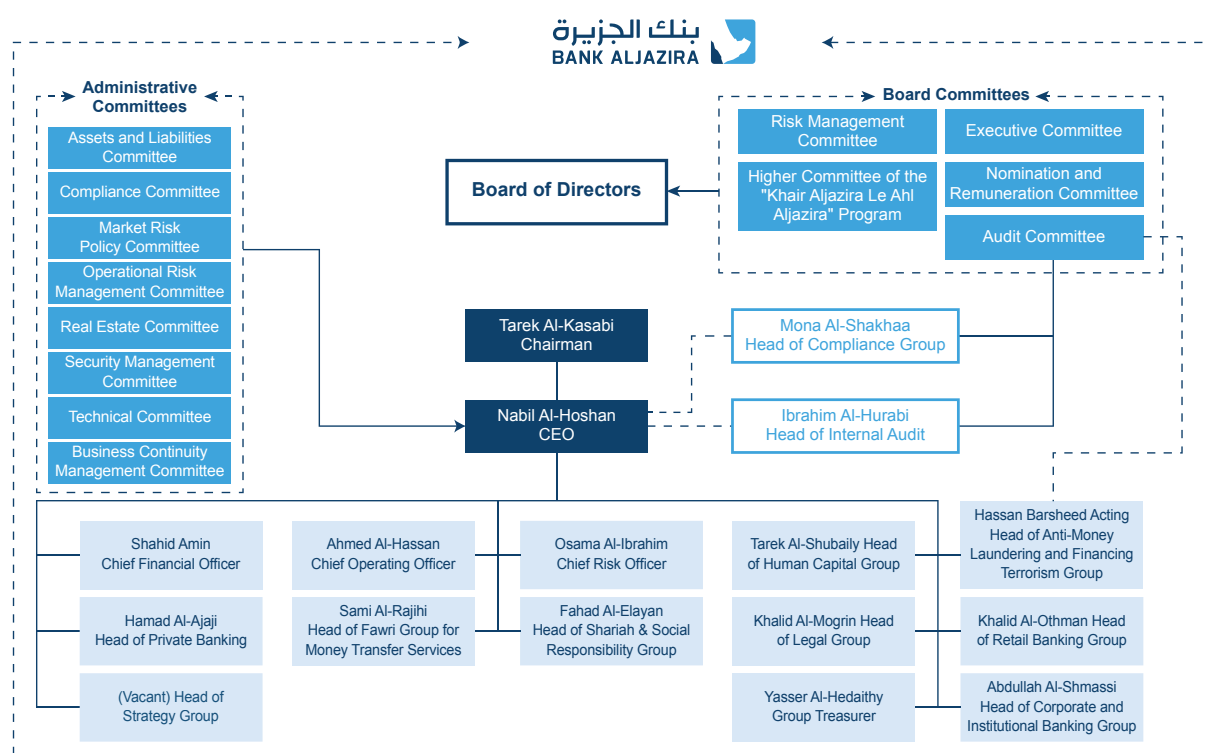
بنك الجزيرة
BANK ALJAZIRA

Administrative Committees

Assets and Liabilities Committee

Compliance Committee

Market Risk Policy Committee

Operational Risk Management Committee

Real Estate Committee

Security Management Committee

Technical Committee

Business Continuity Management Committee

Board Committees

Risk Management Committee

Executive Committee

Higher Committee of the "Khair Aljazira Le Ahl Aljazira" Program

Nomination and Remuneration Committee

Audit Committee

Board of Directors

Tarek Al-Kasabi Chairman

Mona Al-Shakhaa Head of Compliance Group

Nabil Al-Hoshan CEO

Ibrahim Al-Hurabi Head of Internal Audit

Shahid Amin Chief Financial Officer

Ahmed Al-Hassan Chief Operating Officer

Osama Al-Ibrahim Chief Risk Officer

Tarek Al-Shubaily Head of Human Capital Group

Hassan Barsheed Acting Head of Anti-Money Laundering and Financing Terrorism Group

Hamad Al-Ajaji Head of Private Banking

Sami Al-Rajihi Head of Fawri Group for Money Transfer Services

Fahad Al-Elayan Head of Shariah & Social Responsibility Group

Khalid Al-Mogrin Head of Legal Group

Khalid Al-Othman Head of Retail Banking Group

(Vacant) Head of Strategy Group

Yasser Al-Hedaithy Group Treasurer

Abdullah Al-Shmassi Head of Corporate and Institutional Banking Group